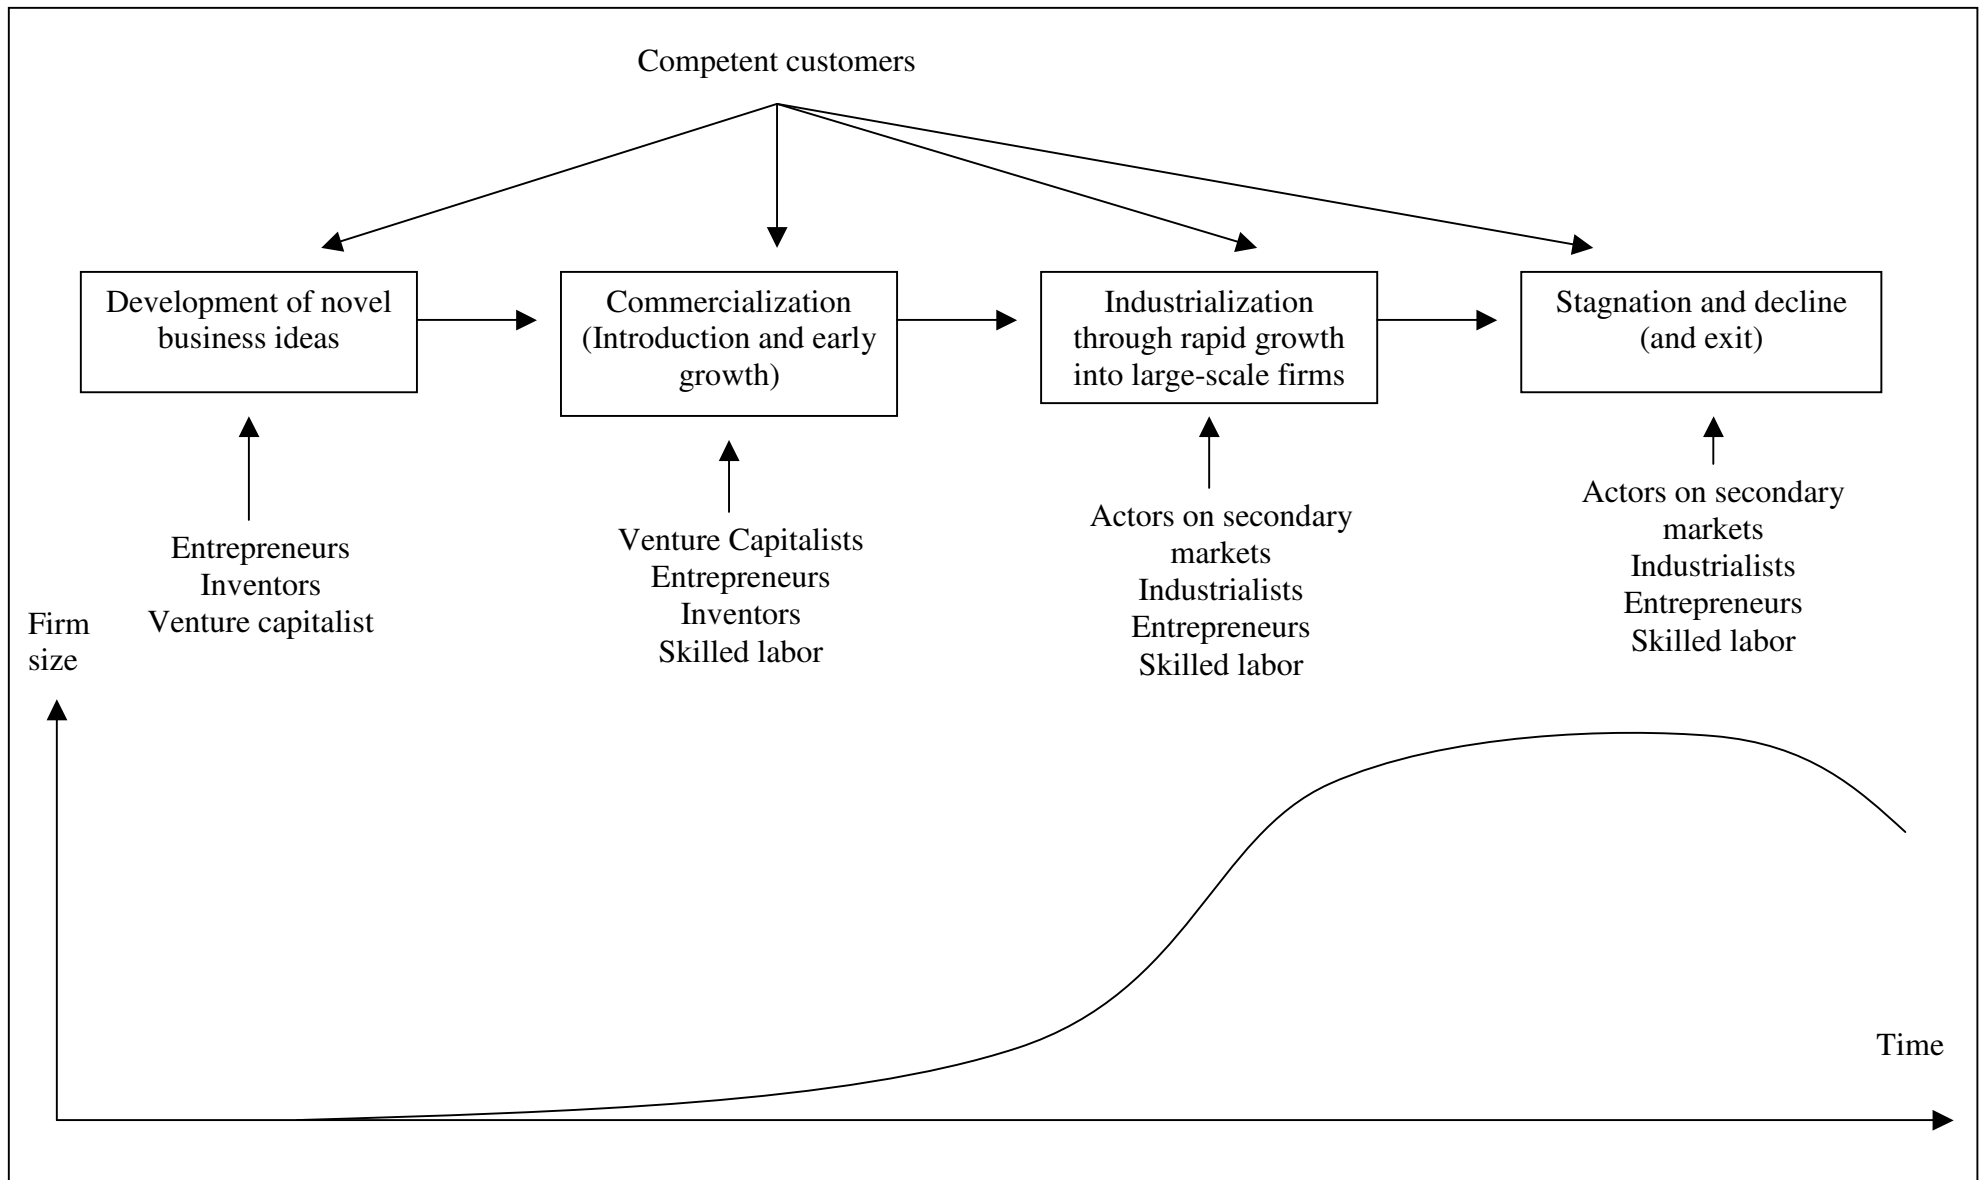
Competent customers

Development of novel business ideas

Commercialization (Introduction and early growth)

Industrialization through rapid growth into large-scale firms

Stagnation and decline (and exit)

Entrepreneurs
Inventors
Venture capitalist

Venture Capitalists
Entrepreneurs
Inventors
Skilled labor

Actors on secondary markets
Industrialists
Entrepreneurs
Skilled labor

Actors on secondary markets
Industrialists
Entrepreneurs
Skilled labor

Firm size

Time